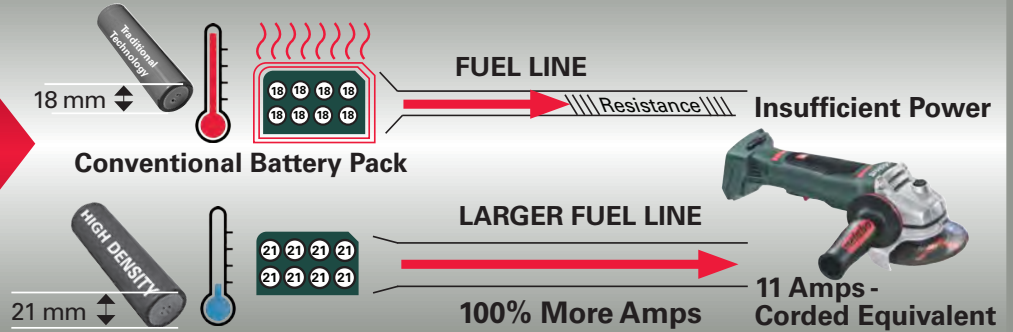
Traditional Technology

18 mm

18 18 18 18
18 18 18 18

FUEL LINE

Resistance

Insufficient Power

Conventional Battery Pack

HIGH DENSITY

21 mm

21 21 21 21
21 21 21 21

LARGER FUEL LINE

100% More Amps

11 Amps - Corded Equivalent